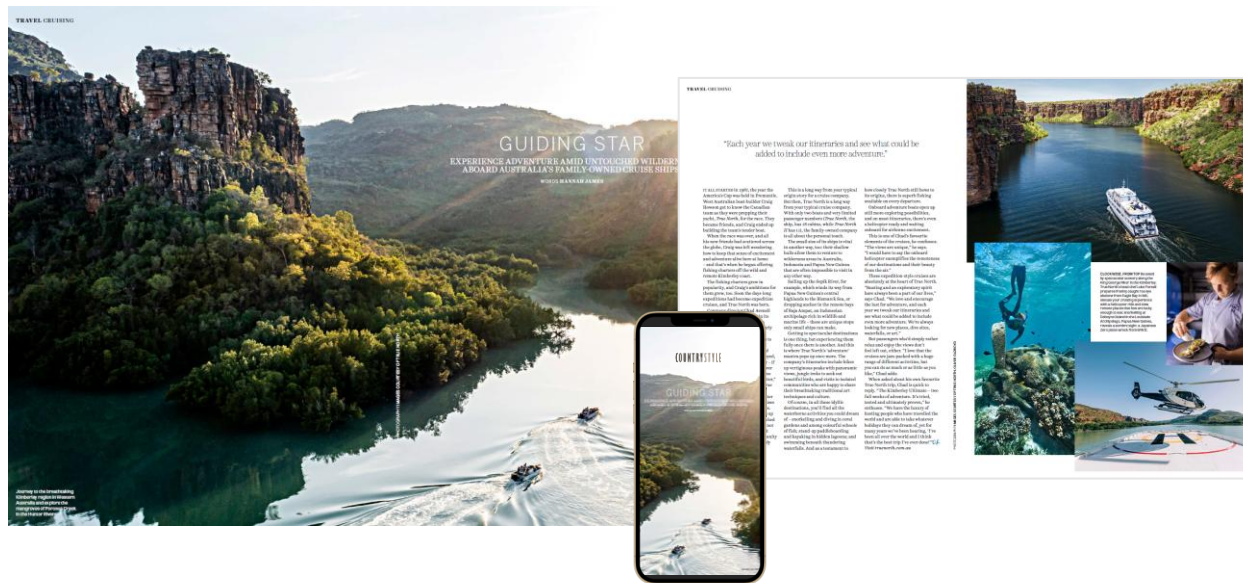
TRAVEL CRUISING

GUIDING STAR

EXPERIENCE ADVENTURE AMID UNTOUCHED WILDERN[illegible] ABOARD AUSTRALIA'S FAMILY-OWNED CRUISE SHIPS

WORDS HANNAH JAMES

TRAVEL CRUISING

"Each year we tweak our itineraries and see what could be added to include even more adventure."

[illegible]

COUNTRY STYLE

GUIDING STAR